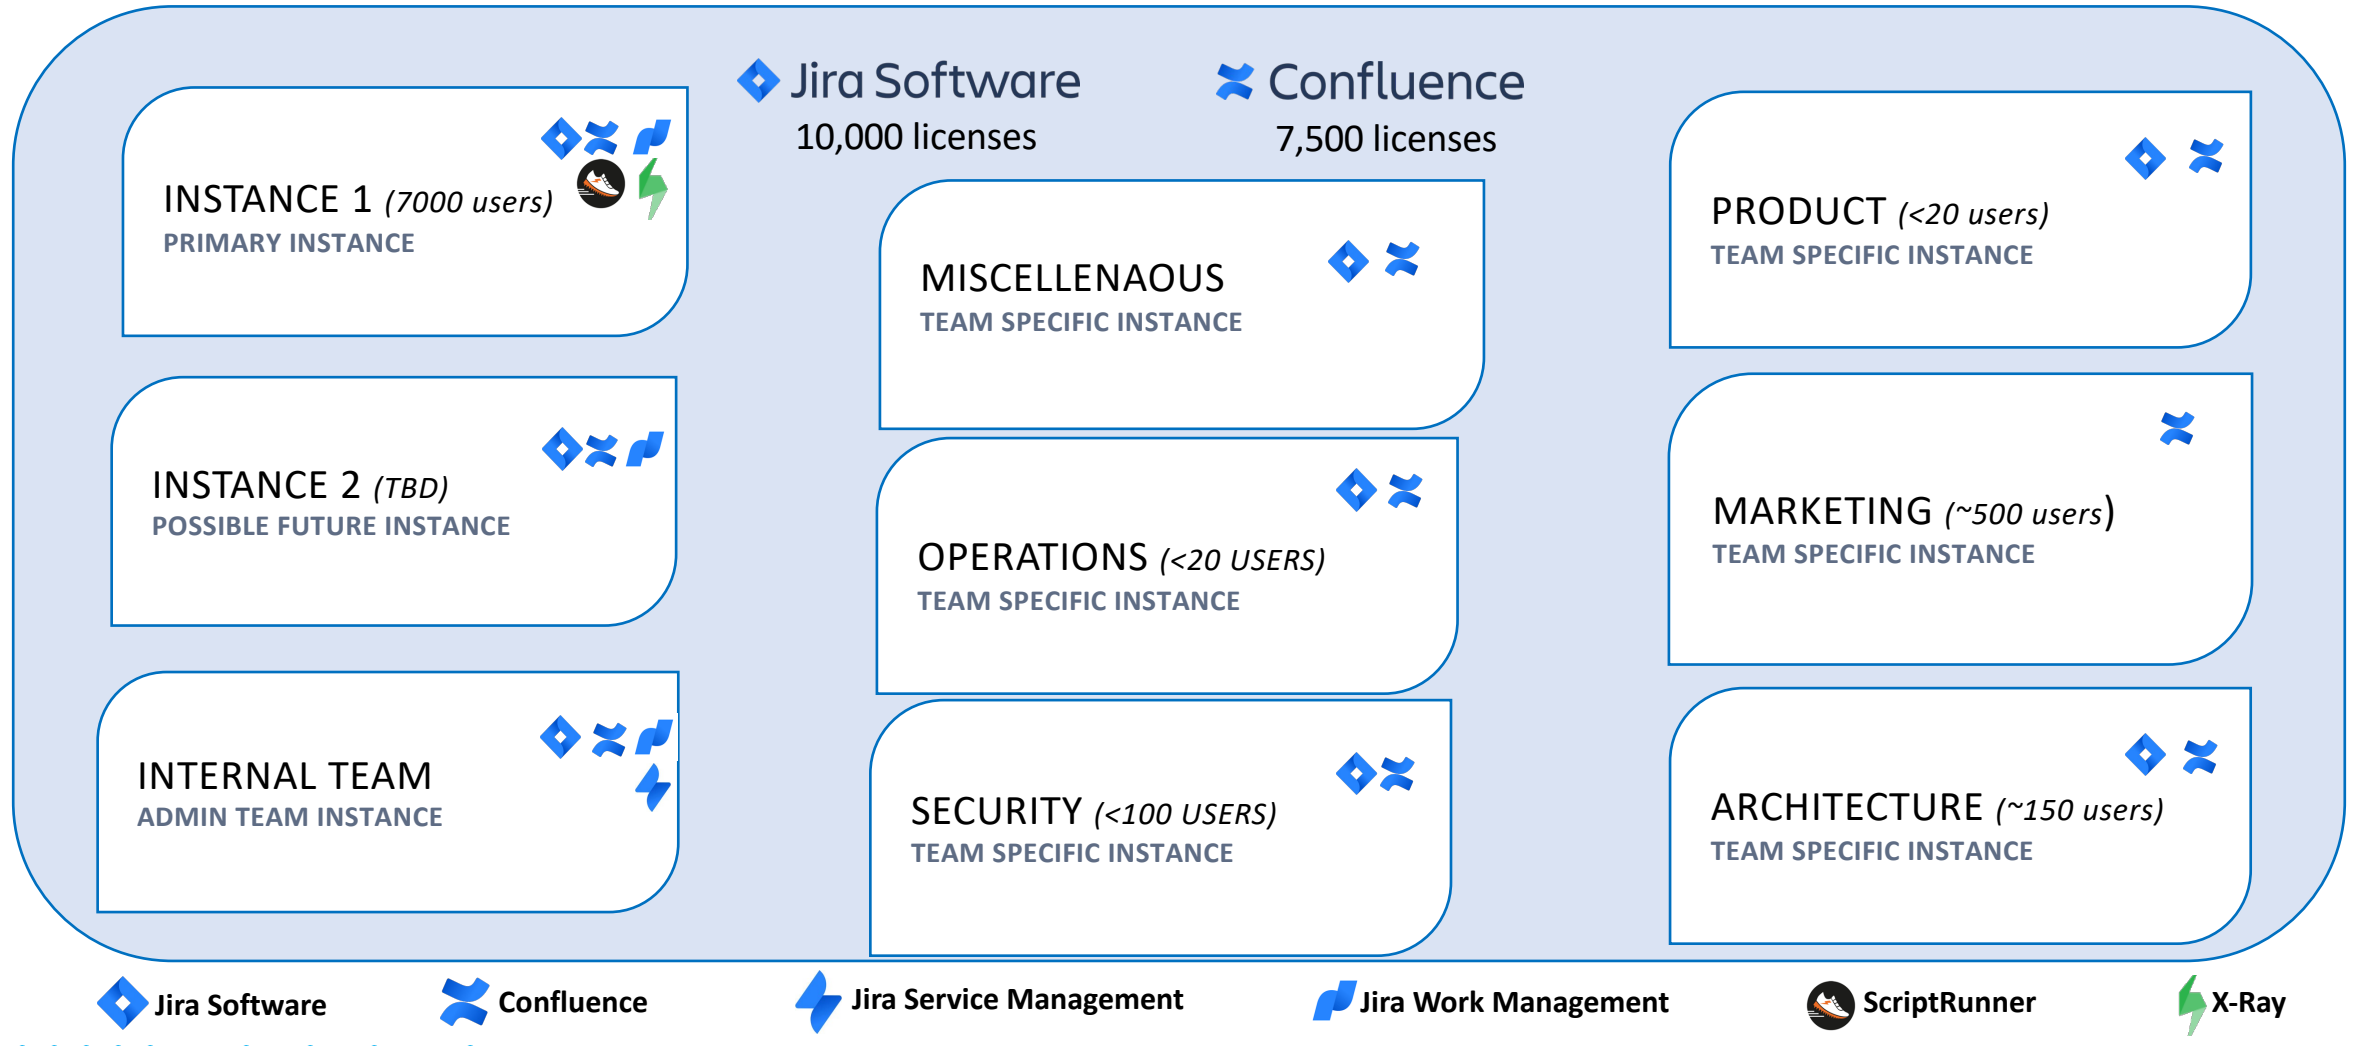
Jira Software
10,000 licenses

Confluence
7,500 licenses

INSTANCE 1 (7000 users)
PRIMARY INSTANCE

INSTANCE 2 (TBD)
POSSIBLE FUTURE INSTANCE

INTERNAL TEAM
ADMIN TEAM INSTANCE

MISCELLENAOUS
TEAM SPECIFIC INSTANCE

OPERATIONS (<20 USERS)
TEAM SPECIFIC INSTANCE

SECURITY (<100 USERS)
TEAM SPECIFIC INSTANCE

PRODUCT (<20 users)
TEAM SPECIFIC INSTANCE

MARKETING (~500 users)
TEAM SPECIFIC INSTANCE

ARCHITECTURE (~150 users)
TEAM SPECIFIC INSTANCE

Jira Software
Confluence
Jira Service Management
Jira Work Management
ScriptRunner
X-Ray